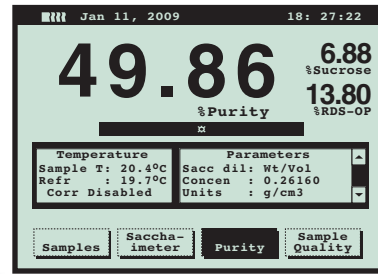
Jan 11, 2009 18: 27:22

49.86
%Purity

6.88
%Sucrose

13.80
%RDS-OP

¤

Temperature
Sample T: 20.4ºC
Refr : 19.7ºC
Corr Disabled

Parameters
Sacc dil: Wt/Vol
Concen : 0.26160
Units : g/cm3

Samples
Saccharimeter
Purity
Sample Quality